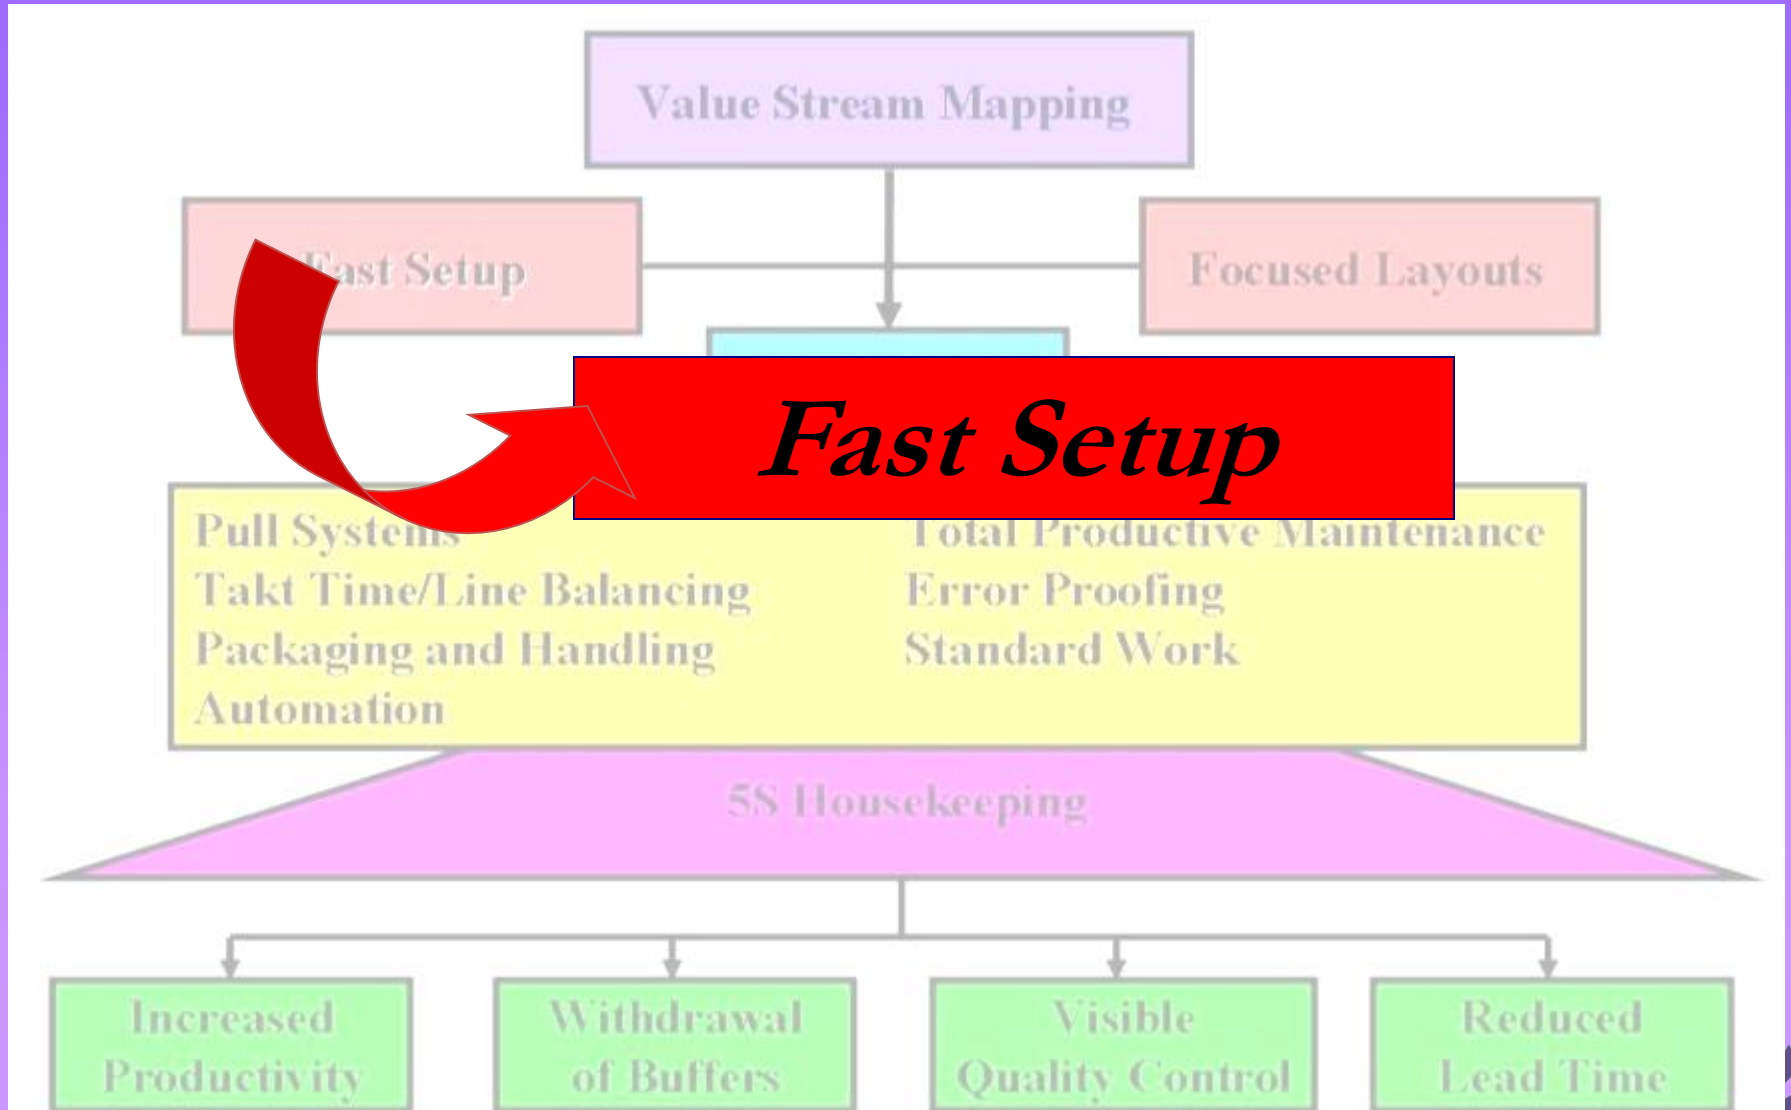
Value Stream Mapping

Fast Setup

Focused Layouts

Fast Setup

Pull Systems
Takt Time/Line Balancing
Packaging and Handling
Automation

Total Productive Maintenance
Error Proofing
Standard Work

5S Housekeeping

Increased Productivity

Withdrawal of Buffers

Visible Quality Control

Reduced Lead Time